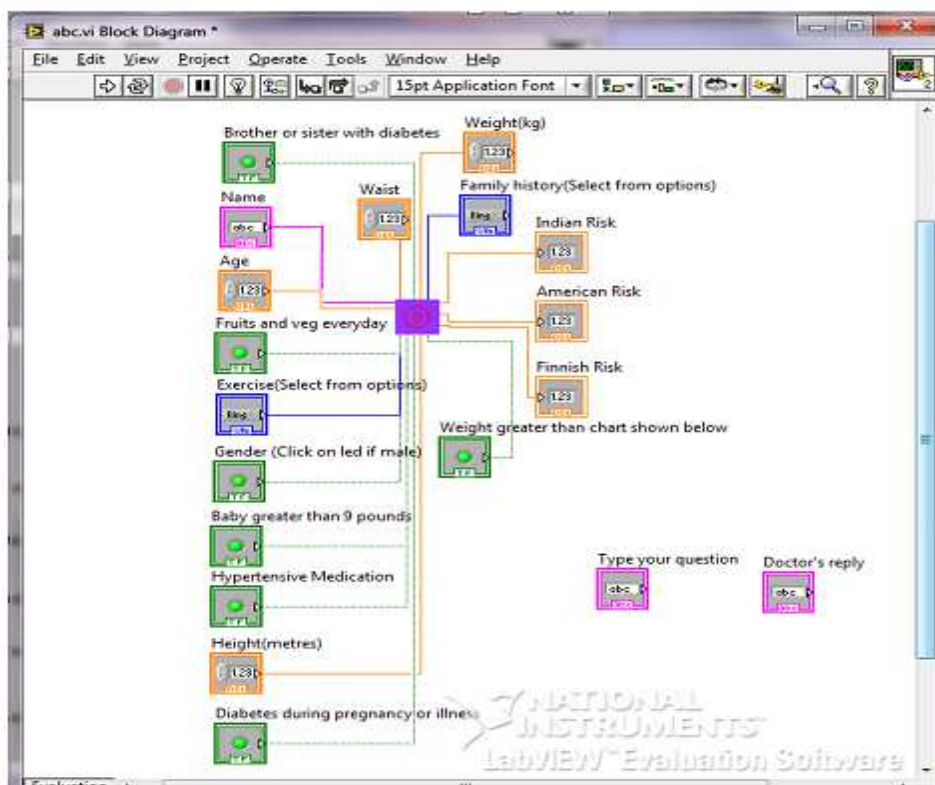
abc.vi Block Diagram *

File Edit View Project Operate Tools Window Help

15pt Application Font

Brother or sister with diabetes

Weight(kg)

123

Name

abc

Waist

123

Family history(Select from options)

Ring

Indian Risk

123

Age

123

American Risk

123

Fruits and veg everyday

Finnish Risk

123

Exercise(Select from options)

Ring

Weight greater than chart shown below

Gender (Click on led if male)

Baby greater than 9 pounds

Type your question

abc

Doctor's reply

abc

Hypertensive Medication

Height(metres)

123

Diabetes during pregnancy or illness

NATIONAL INSTRUMENTS

LabVIEW Evaluation Software

Evaluation